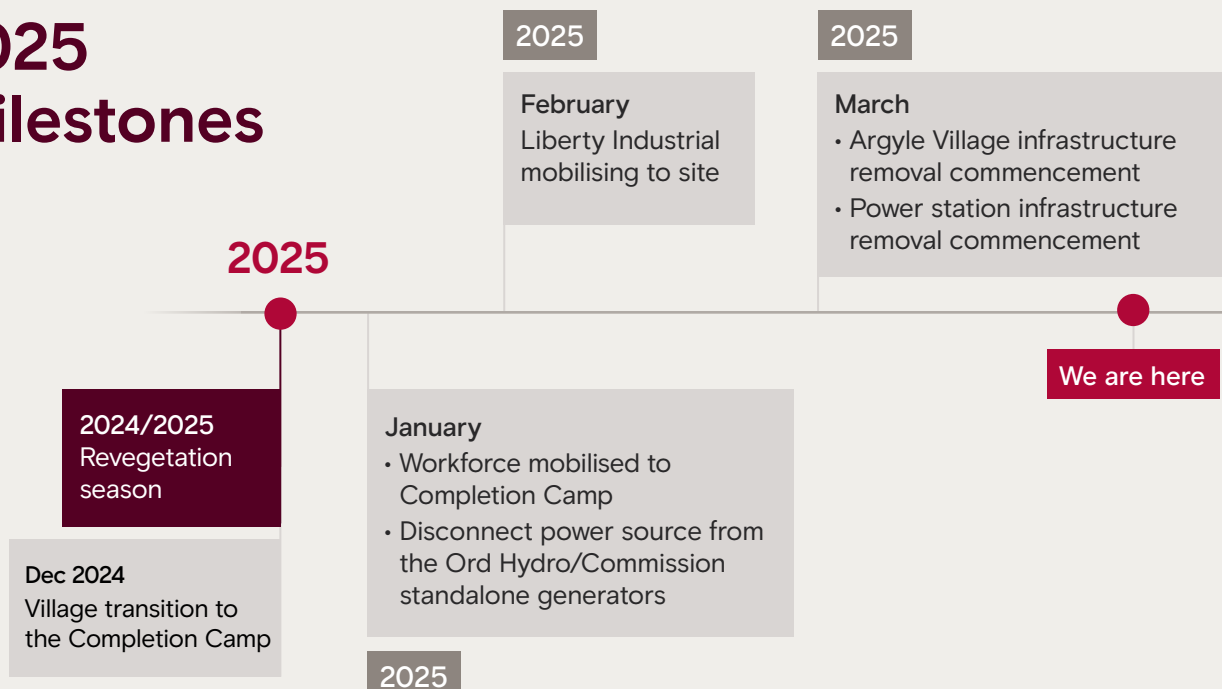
025
ilestones

2025

February
Liberty Industrial mobilising to site

2025

March
• Argyle Village infrastructure removal commencement
• Power station infrastructure removal commencement

2025

We are here

2024/2025
Revegetation season

January
• Workforce mobilised to Completion Camp
• Disconnect power source from the Ord Hydro/Commission standalone generators

Dec 2024
Village transition to the Completion Camp

2025